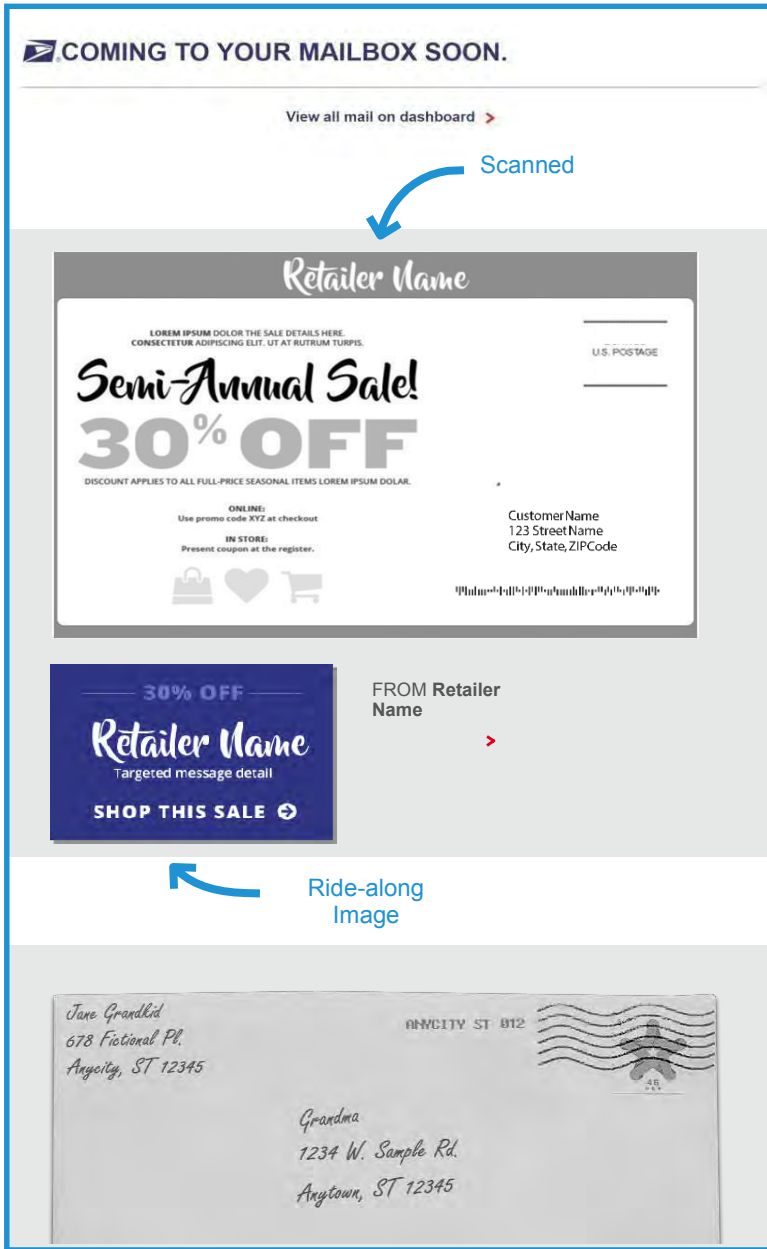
COMING TO YOUR MAILBOX SOON.

View all mail on dashboard >

Scanned

Retailer Name

LOREM IPSUM DOLOR THE SALE DETAILS HERE. CONSECTETUR ADIPISCING ELIT. UT AT RUTRUM TURPIS.

Semi-Annual Sale!

30% OFF

DISCOUNT APPLIES TO ALL FULL-PRICE SEASONAL ITEMS LOREM IPSUM DOLAR.

ONLINE:
Use promo code XYZ at checkout

IN STORE:
Present coupon at the register.

U.S. POSTAGE

Customer Name
123 Street Name
City, State, ZIPCode

30% OFF

Retailer Name

Targeted message detail

SHOP THIS SALE

FROM Retailer Name

>

Ride-along Image

Jane Grandkid
678 Fictional Pl.
Anycity, ST 12345

ANYCITY ST 012

46

Grandma
1234 W. Sample Rd.
Anytown, ST 12345